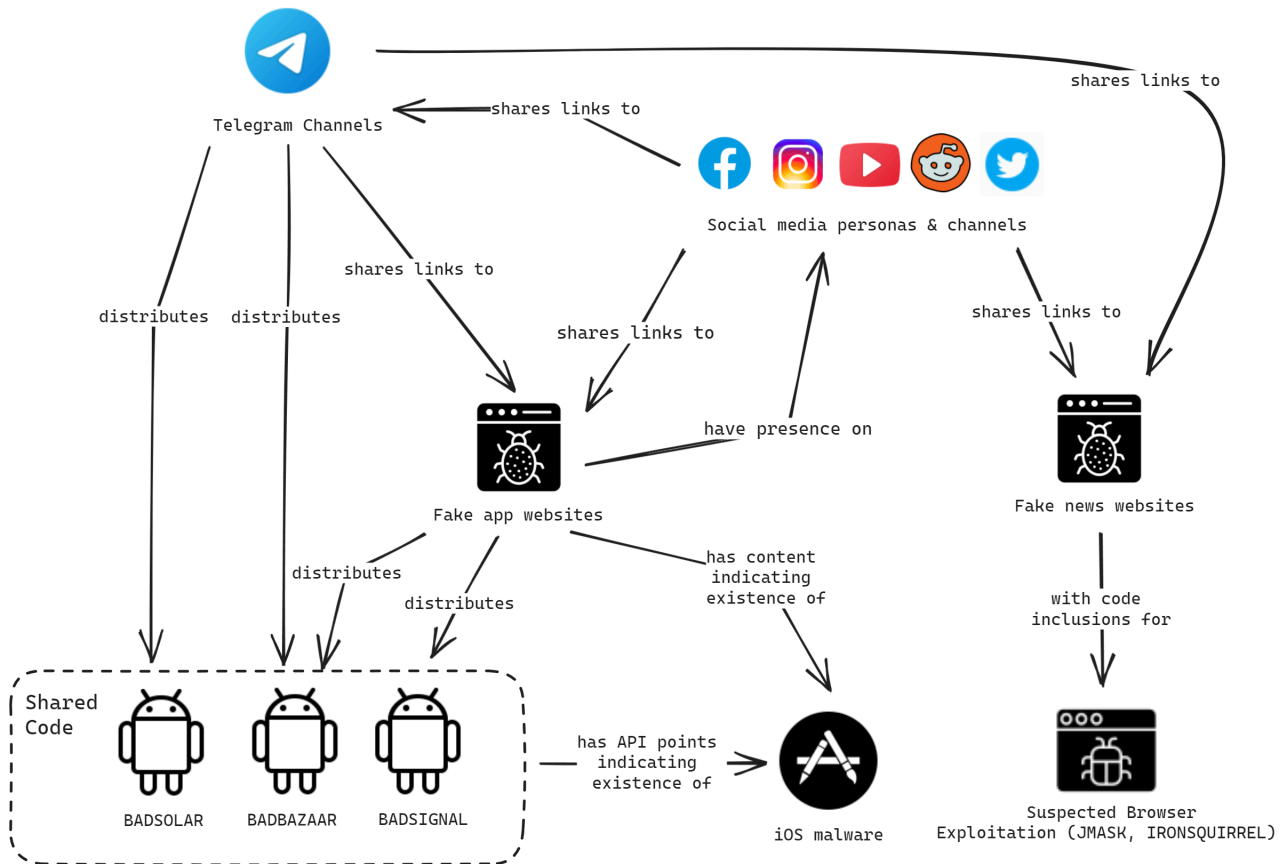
Telegram Channels

shares links to

shares links to

Social media personas & channels

shares links to

shares links to

shares links to

distributes

distributes

have presence on

Fake news websites

Fake app websites

distributes

distributes

has content indicating existence of

with code inclusions for

Shared Code

BADSOLAR

BADBAZAAR

BADSIGNAL

has API points indicating existence of

iOS malware

Suspected Browser Exploitation (JMASK, IRONSQUIRREL)